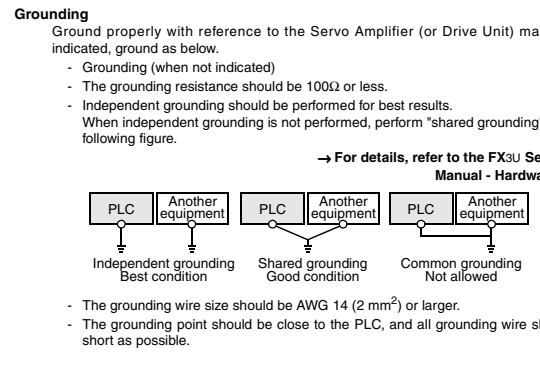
**Grounding**

Ground properly with reference to the Servo Amplifier (or Drive Unit) ma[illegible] indicated, ground as below.

- Grounding (when not indicated)
- The grounding resistance should be 100Ω or less.
- Independent grounding should be performed for best results. When independent grounding is not performed, perform "shared grounding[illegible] following figure.

→ **For details, refer to the FX3U Se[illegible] Manual - Hardwa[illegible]**

| PLC | Another equipment | PLC | Another equipment | PLC | Another equipment |
|---|---|---|---|---|---|
| Independent grounding Best condition | | Shared grounding Good condition | | Common grounding Not allowed | |

- The grounding wire size should be AWG 14 (2 mm$^2$) or larger.
- The grounding point should be close to the PLC, and all grounding wire sh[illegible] short as possible.